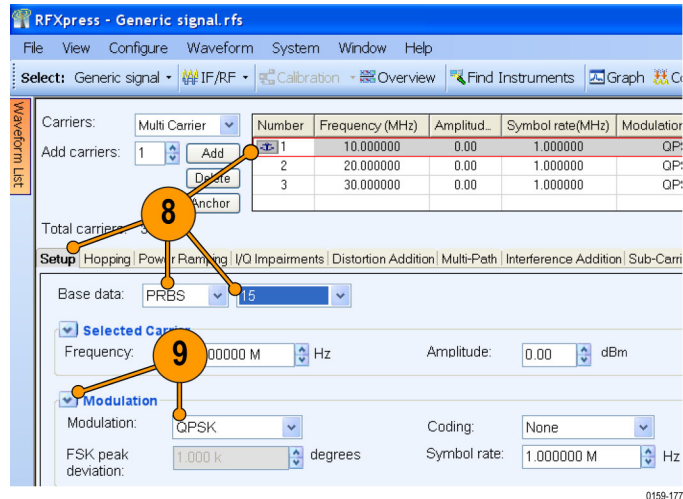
RFXpress - Generic signal.rfs

File View Configure Waveform System Window Help

Select: Generic signal IF/RF Calibration Overview Find Instruments Graph Co

Waveform List

Carriers: Multi Carrier

Add carriers: 1 Add

Delete

Anchor

| Number | Frequency (MHz) | Amplitud... | Symbol rate(MHz) | Modulation |
|---|---|---|---|---|
| 1 | 10.000000 | 0.00 | 1.000000 | QP |
| 2 | 20.000000 | 0.00 | 1.000000 | QP |
| 3 | 30.000000 | 0.00 | 1.000000 | QP |

Total carriers: 3

8

Setup Hopping Power Ramping I/Q Impairments Distortion Addition Multi-Path Interference Addition Sub-Carri

Base data: PRBS 15

Selected Carrier

Frequency: 00000 M Hz

9

Amplitude: 0.00 dBm

Modulation

Modulation: QPSK

Coding: None

FSK peak deviation: 1.000 k degrees

Symbol rate: 1.000000 M Hz

0159-177